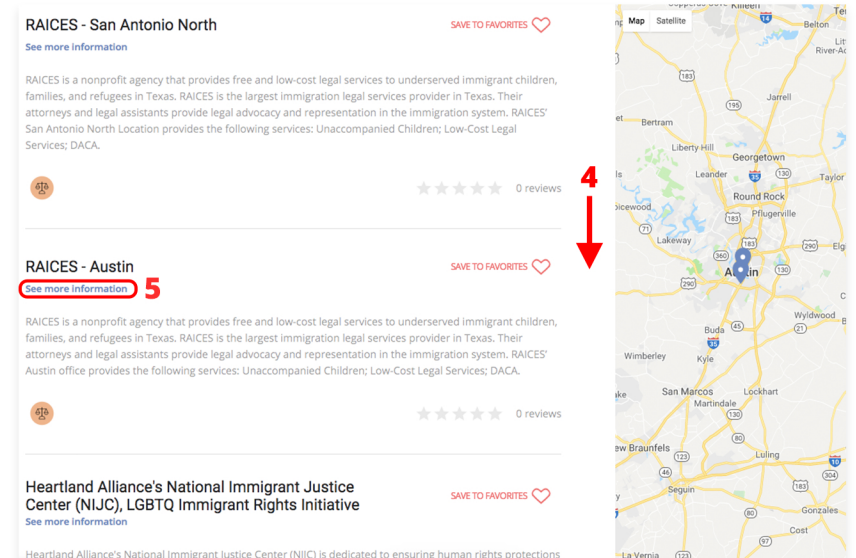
RAICES - San Antonio North
SAVE TO FAVORITES
See more information

RAICES is a nonprofit agency that provides free and low-cost legal services to underserved immigrant children, families, and refugees in Texas. RAICES is the largest immigration legal services provider in Texas. Their attorneys and legal assistants provide legal advocacy and representation in the immigration system. RAICES' San Antonio North Location provides the following services: Unaccompanied Children; Low-Cost Legal Services; DACA.

0 reviews

4

RAICES - Austin
SAVE TO FAVORITES
See more information
5

RAICES is a nonprofit agency that provides free and low-cost legal services to underserved immigrant children, families, and refugees in Texas. RAICES is the largest immigration legal services provider in Texas. Their attorneys and legal assistants provide legal advocacy and representation in the immigration system. RAICES' Austin office provides the following services: Unaccompanied Children; Low-Cost Legal Services; DACA.

0 reviews

Heartland Alliance's National Immigrant Justice Center (NIJC), LGBTQ Immigrant Rights Initiative
SAVE TO FAVORITES
See more information

Heartland Alliance's National Immigrant Justice Center (NIJC) is dedicated to ensuring human rights protections

Map Satellite
Killeen
Belton
River-A
14
183
35
Jarrell
Bertram
Liberty Hill
Georgetown
Leander
Round Rock
Taylor
130
Pflugerville
183
Lakeway
79
Austin
290
290
71
Wyldwood
Buda
Kyle
Wimberley
San Marcos
Lockhart
Martindale
New Braunfels
46
Luling
10
Seguin
Gonzales
Cost